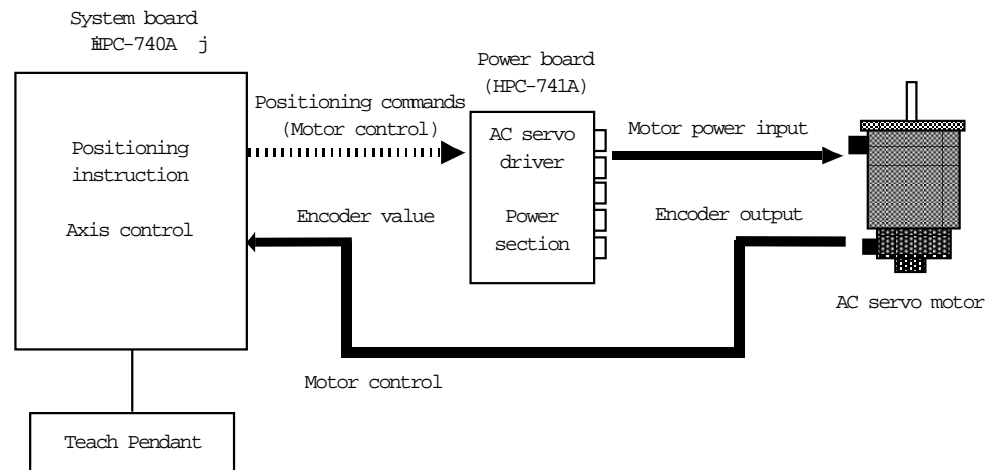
System board
ⅡPC-740A j

Positioning instruction

Axis control

Positioning commands
(Motor control)

Power board
(HPC-741A)

AC servo driver

Power section

Motor power input

Encoder value

Encoder output

AC servo motor

Motor control

Teach Pendant